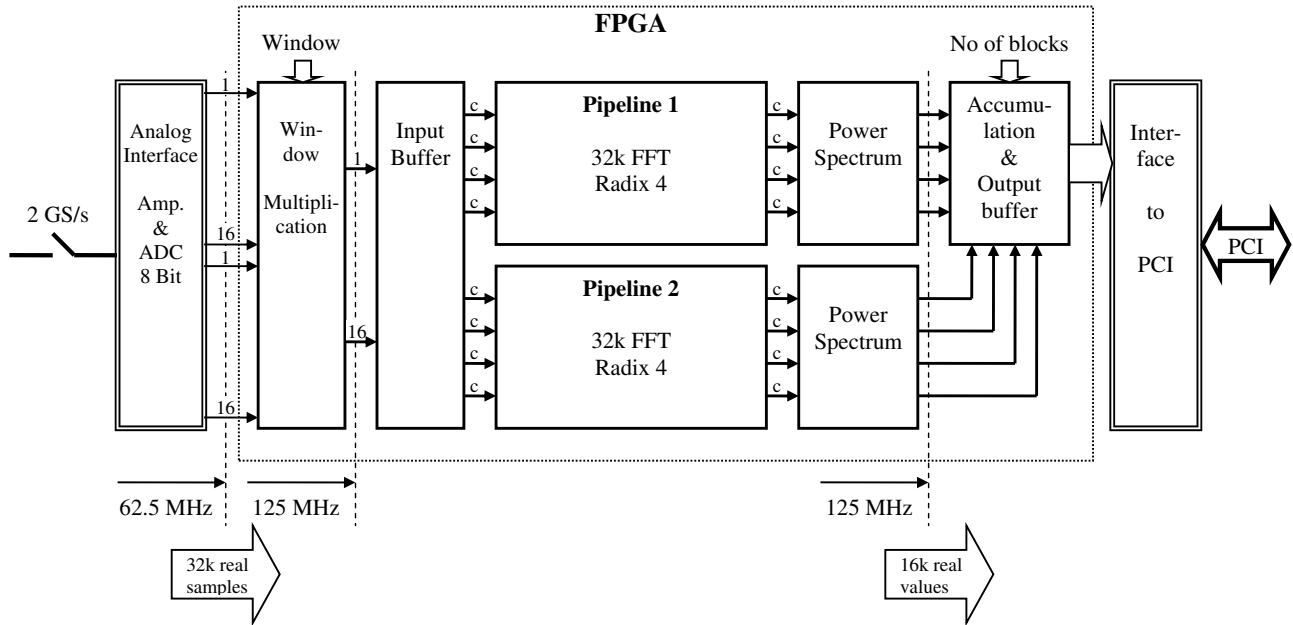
FPGA

Window

No of blocks

2 GS/s

Analog Interface

Amp. & ADC 8 Bit

1

16

1

16

Window Multiplication

1

16

Input Buffer

c
c
c
c

Pipeline 1

32k FFT Radix 4

c
c
c
c

Power Spectrum

Accumulation & Output buffer

Interface to PCI

PCI

c
c
c
c

Pipeline 2

32k FFT Radix 4

c
c
c
c

Power Spectrum

62.5 MHz

125 MHz

125 MHz

32k real samples

16k real values